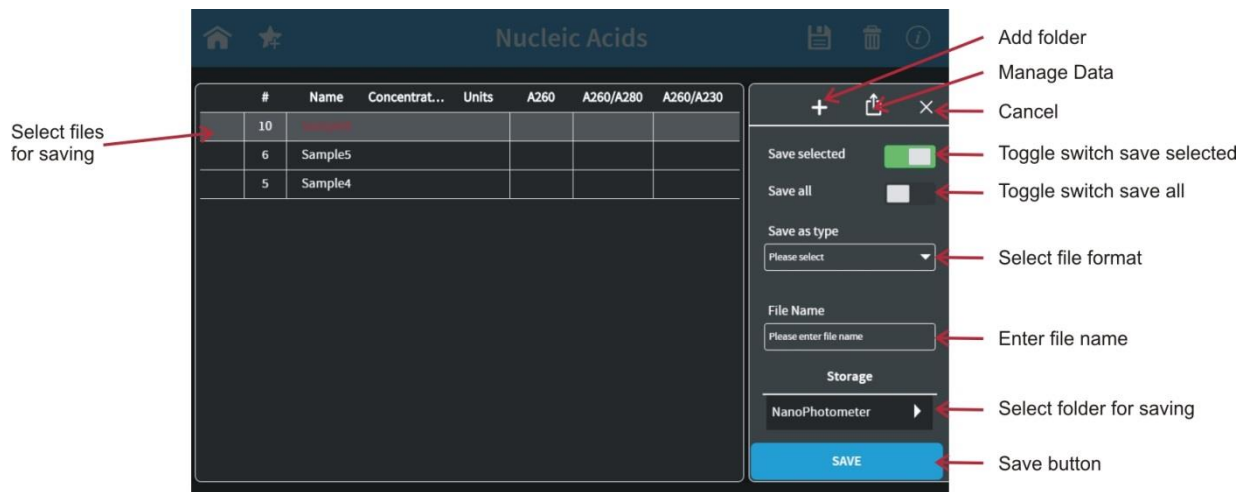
Nucleic Acids

Add folder

Manage Data

Cancel

Select files for saving

| # | Name | Concentrat... | Units | A260 | A260/A280 | A260/A230 |
|---|---|---|---|---|---|---|
| 10 | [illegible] | | | | | |
| 6 | Sample5 | | | | | |
| 5 | Sample4 | | | | | |

Save selected

Toggle switch save selected

Save all

Toggle switch save all

Save as type

Please select

Select file format

File Name

Please enter file name

Enter file name

Storage

NanoPhotometer

Select folder for saving

SAVE

Save button